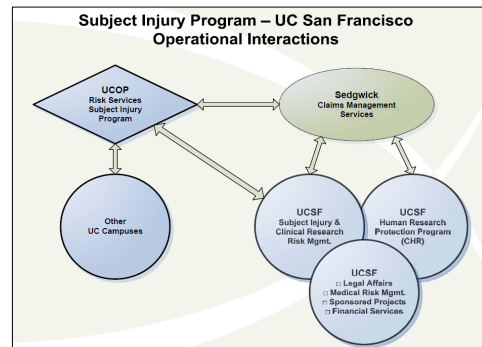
Subject Injury Program – UC San Francisco
Operational Interactions

UCOP
Risk Services
Subject Injury
Program

Sedgwick
Claims Management
Services

Other
UC Campuses

UCSF
Subject Injury &
Clinical Research
Risk Mgmt.

UCSF
Human Research
Protection Program
(CHR)

UCSF
□ Legal Affairs
□ Medical Risk Mgmt.
□ Sponsored Projects
□ Financial Services